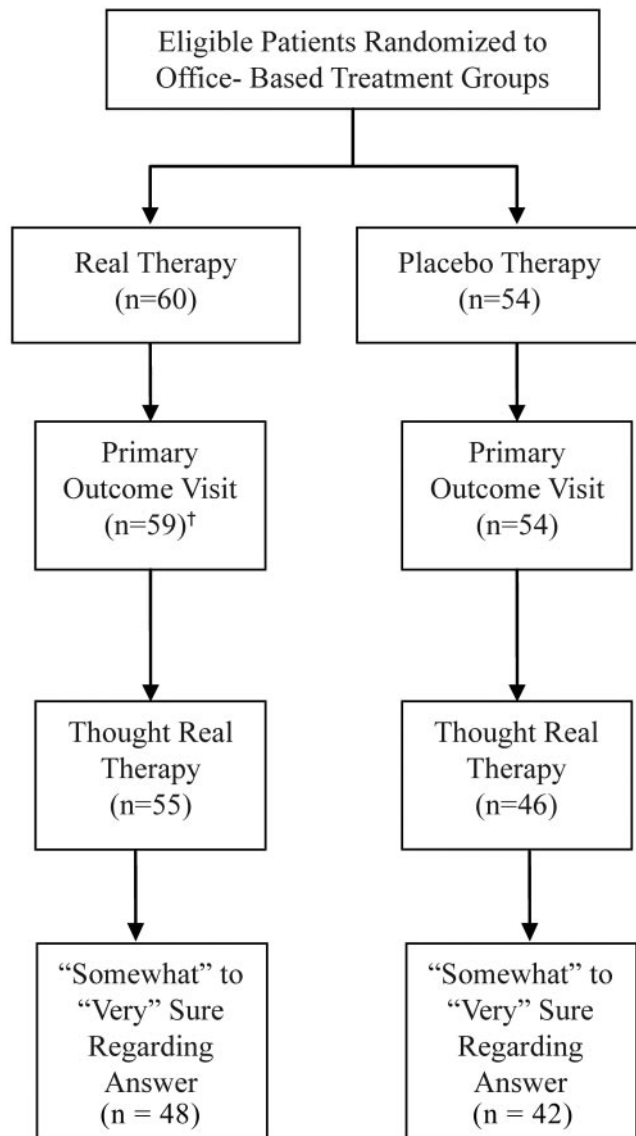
Eligible Patients Randomized to Office- Based Treatment Groups

Real Therapy (n=60)

Placebo Therapy (n=54)

Primary Outcome Visit (n=59)$^{\dagger}$

Primary Outcome Visit (n=54)

Thought Real Therapy (n=55)

Thought Real Therapy (n=46)

"Somewhat" to "Very" Sure Regarding Answer (n = 48)

"Somewhat" to "Very" Sure Regarding Answer (n = 42)